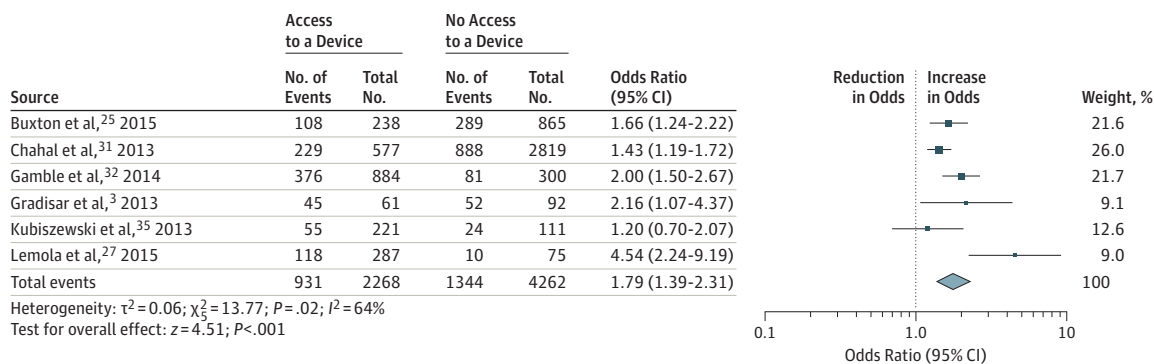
| Source | Access to a Device No. of Events | Access to a Device Total No. | No Access to a Device No. of Events | No Access to a Device Total No. | Odds Ratio (95% CI) | Weight, % |
|---|---|---|---|---|---|---|
| Buxton et al,$^{25}$ 2015 | 108 | 238 | 289 | 865 | 1.66 (1.24-2.22) | 21.6 |
| Chahal et al,$^{31}$ 2013 | 229 | 577 | 888 | 2819 | 1.43 (1.19-1.72) | 26.0 |
| Gamble et al,$^{32}$ 2014 | 376 | 884 | 81 | 300 | 2.00 (1.50-2.67) | 21.7 |
| Gradisar et al,$^{3}$ 2013 | 45 | 61 | 52 | 92 | 2.16 (1.07-4.37) | 9.1 |
| Kubiszewski et al,$^{35}$ 2013 | 55 | 221 | 24 | 111 | 1.20 (0.70-2.07) | 12.6 |
| Lemola et al,$^{27}$ 2015 | 118 | 287 | 10 | 75 | 4.54 (2.24-9.19) | 9.0 |
| Total events | 931 | 2268 | 1344 | 4262 | 1.79 (1.39-2.31) | 100 |

Heterogeneity: $\tau^2 = 0.06$; $\chi^2_5 = 13.77$; $P = .02$; $I^2 = 64\%$
Test for overall effect: $z = 4.51$; $P<.001$

Reduction in Odds
Increase in Odds

0.1
1.0
10
Odds Ratio (95% CI)